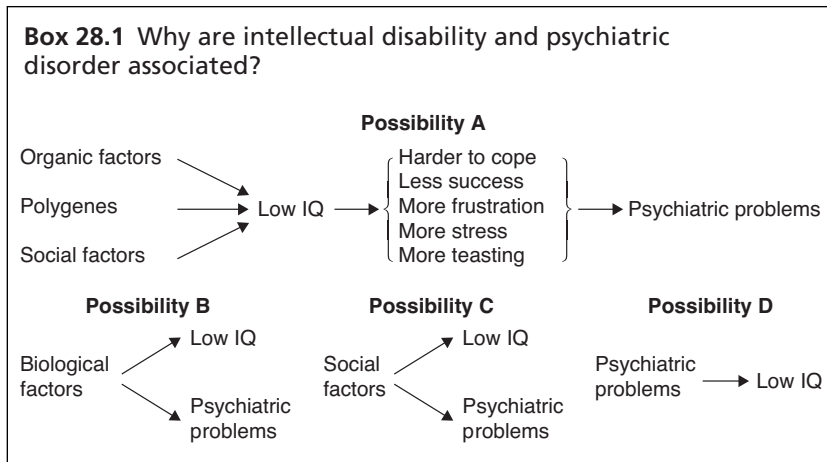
**Box 28.1** Why are intellectual disability and psychiatric disorder associated?

**Possibility A**

Organic factors

Polygenes

Social factors

Low IQ

Harder to cope
Less success
More frustration
More stress
More teasting

Psychiatric problems

**Possibility B**

Biological factors

Low IQ

Psychiatric problems

**Possibility C**

Social factors

Low IQ

Psychiatric problems

**Possibility D**

Psychiatric problems

Low IQ